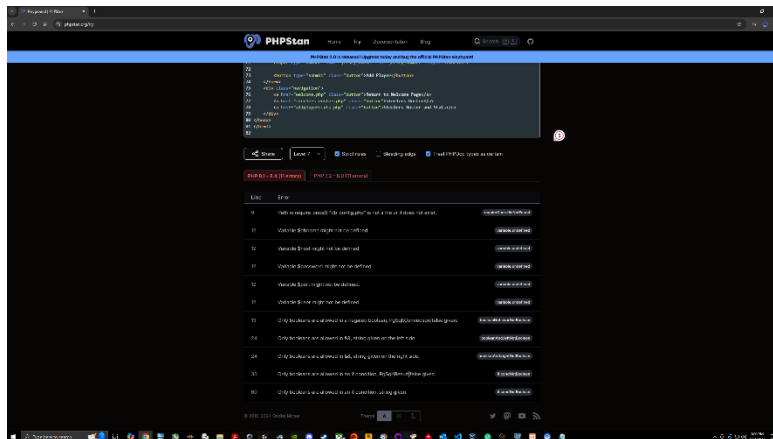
PHPStan

Home Try Documentation Blog

PHPStan 2.0 is released! Upgrade today and buy the official PHPStan merchandise!

<button type="submit" class="button">Add Player</button>
</form>
<div class="navigation">
<a href="welcome.php" class="button">Return to Welcome Page</a>
</div>
</main>
</html>

Share Level 7 Strict rules Bleeding edge Treat PHPDoc types as certain

PHP 8.1 – 8.4 (1 error) PHP 7.2 – 8.0 (1 error)

| Line | Error | |
|---|---|---|
| 9 | Path in require_once() "db_config.php" is not a file or it does not exist. | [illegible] |
| 17 | Variable $rfiname might not be defined. | variable.undefined |
| 12 | Variable $host might not be defined. | variable.undefined |
| 12 | Variable $password might not be defined. | variable.undefined |
| 12 | Variable $user might not be defined. | variable.undefined |
| 12 | Variable $conn might not be defined. | variable.undefined |
| 13 | Only booleans are allowed in a negated boolean, PgSql\Connection|false given. | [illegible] |
| 24 | Only booleans are allowed in &&, string given on the left side. | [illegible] |
| 24 | Only booleans are allowed in &&, string given on the right side. | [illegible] |
| 30 | Only booleans are allowed in an if condition, PgSql\Result|false given. | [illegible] |
| 60 | Only booleans are allowed in an if condition, string given. | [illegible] |

© 2016–2024 Ondřej Mirtes

Theme